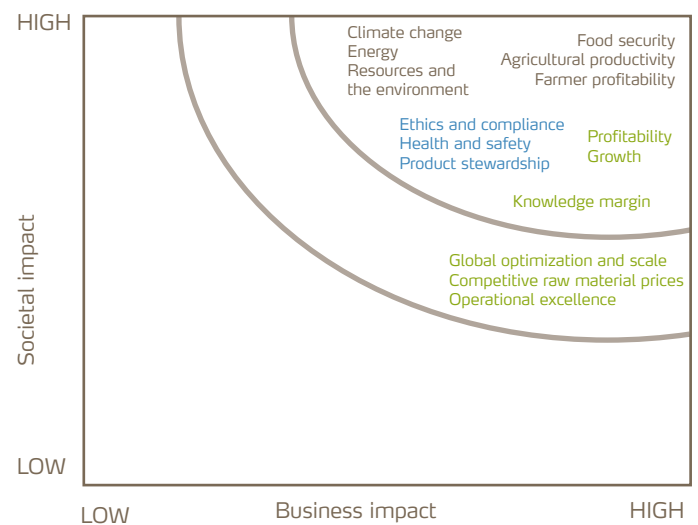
HIGH

Climate change
Energy
Resources and the environment

Food security
Agricultural productivity
Farmer profitability

Ethics and compliance
Health and safety
Product stewardship

Profitability
Growth

Knowledge margin

Global optimization and scale
Competitive raw material prices
Operational excellence

Societal impact

LOW

LOW

Business impact

HIGH